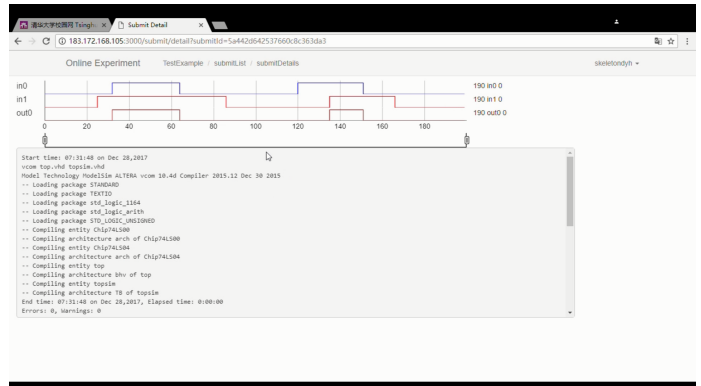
清华大学校园网 Tsinghu ×
Submit Detail ×

183.172.168.105:3000/submit/detail?submitId=5a442d642537660c8c363da3

Online Experiment TestExample / submitList / submitDetails skeletondyh

in0
in1
out0

190 in0 0
190 in1 0
190 out0 0

0 20 40 60 80 100 120 140 160 180

Start time: 07:31:48 on Dec 28,2017
vcom top.vhd topsim.vhd
Model Technology ModelSim ALTERA vcom 10.4d Compiler 2015.12 Dec 30 2015
-- Loading package STANDARD
-- Loading package TEXTIO
-- Loading package std_logic_1164
-- Loading package std_logic_arith
-- Loading package STD_LOGIC_UNSIGNED
-- Compiling entity Chip74LS00
-- Compiling architecture arch of Chip74LS00
-- Compiling entity Chip74LS04
-- Compiling architecture arch of Chip74LS04
-- Compiling entity top
-- Compiling architecture bhv of top
-- Compiling entity topsim
-- Compiling architecture TB of topsim
End time: 07:31:48 on Dec 28,2017, Elapsed time: 0:00:00
Errors: 0, Warnings: 0